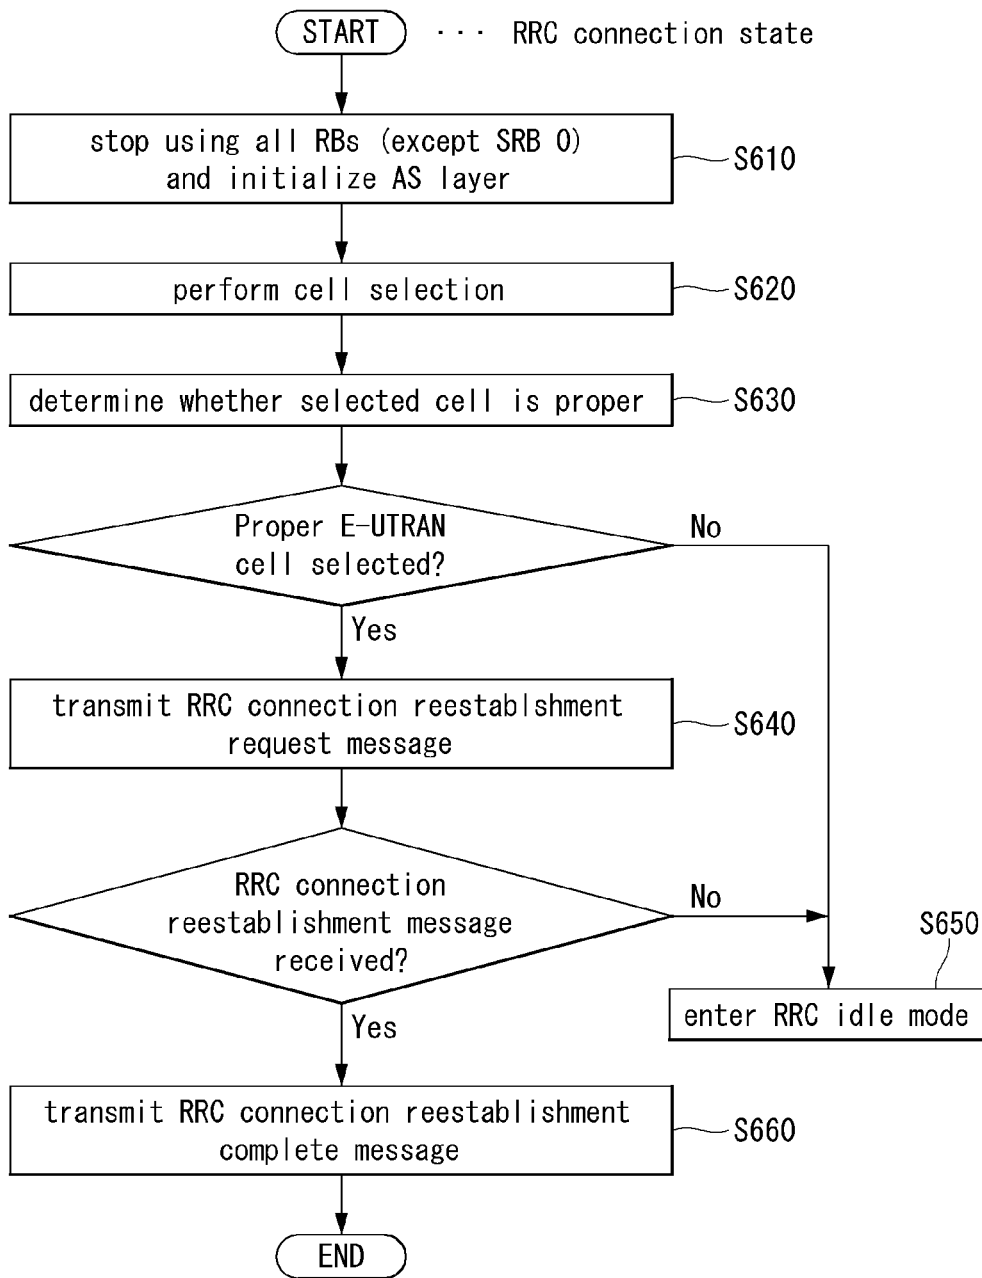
START ··· RRC connection state

stop using all RBs (except SRB 0) and initialize AS layer

S610

perform cell selection

S620

determine whether selected cell is proper

S630

Proper E-UTRAN cell selected?

No

Yes

transmit RRC connection reestablshment request message

S640

RRC connection reestablishment message received?

No

S650

enter RRC idle mode

Yes

transmit RRC connection reestablishment complete message

S660

END